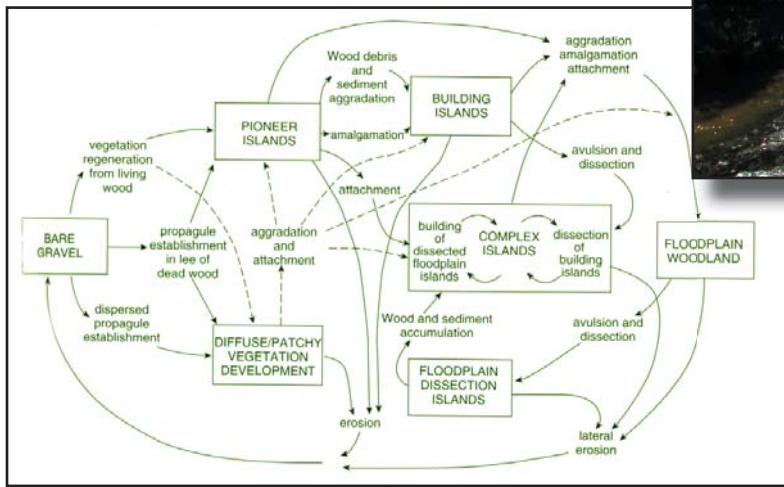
BARE GRAVEL

vegetation regeneration from living wood

propagule establishment in lee of dead wood

dispersed propagule establishment

PIONEER ISLANDS

Wood debris and sediment aggradation

amalgamation

attachment

aggradation and attachment

BUILDING ISLANDS

aggradation amalgamation attachment

avulsion and dissection

building of dissected floodplain islands

COMPLEX ISLANDS

dissection of building islands

FLOODPLAIN WOODLAND

DIFFUSE/PATCHY VEGETATION DEVELOPMENT

Wood and sediment accumulation

avulsion and dissection

FLOODPLAIN DISSECTION ISLANDS

erosion

lateral erosion